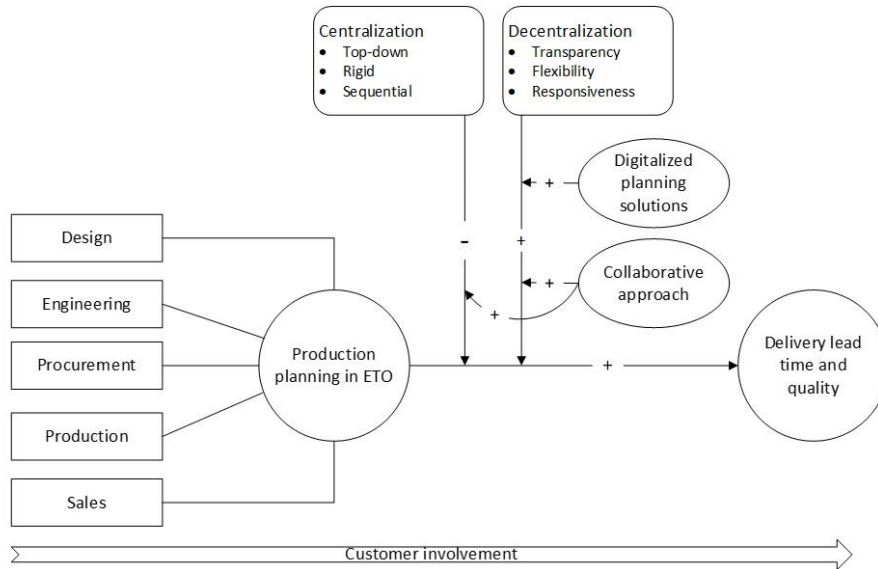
Centralization
- Top-down
- Rigid
- Sequential

Decentralization
- Transparency
- Flexibility
- Responsiveness

+

Digitalized planning solutions

-

+

+

Collaborative approach

+

Design

Engineering

Procurement

Production

Sales

Production planning in ETO

+

Delivery lead time and quality

Customer involvement